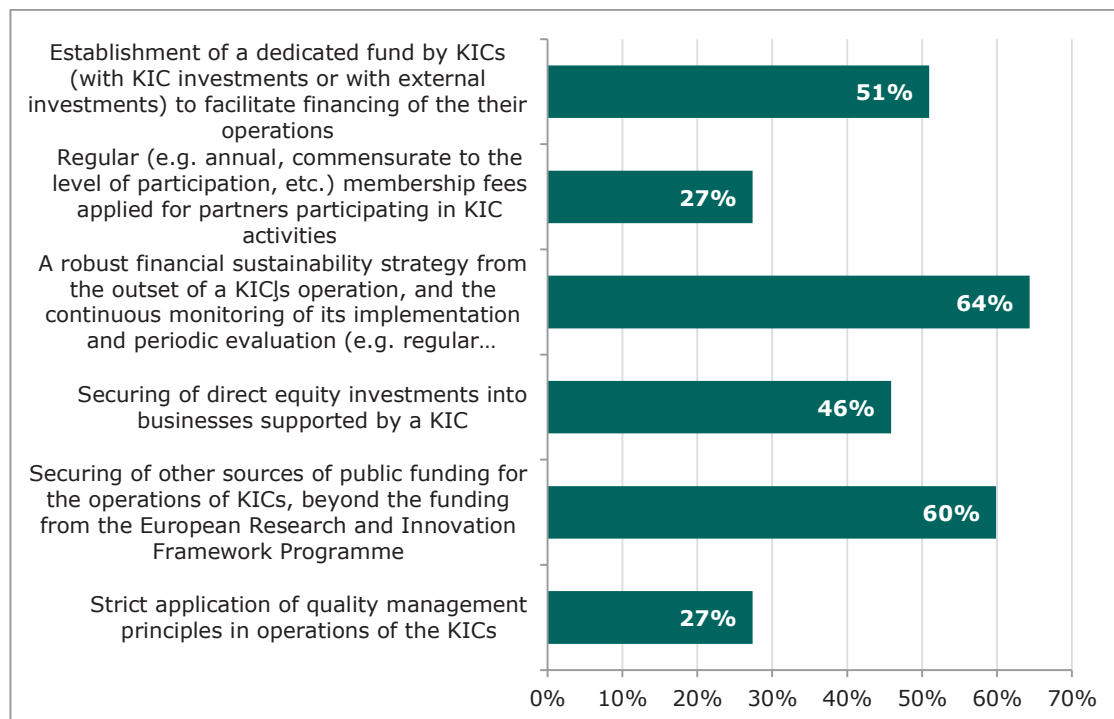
Establishment of a dedicated fund by KICs (with KIC investments or with external investments) to facilitate financing of the their operations

51%

Regular (e.g. annual, commensurate to the level of participation, etc.) membership fees applied for partners participating in KIC activities

27%

A robust financial sustainability strategy from the outset of a KICǀs operation, and the continuous monitoring of its implementation and periodic evaluation (e.g. regular…

64%

Securing of direct equity investments into businesses supported by a KIC

46%

Securing of other sources of public funding for the operations of KICs, beyond the funding from the European Research and Innovation Framework Programme

60%

Strict application of quality management principles in operations of the KICs

27%

0% 10% 20% 30% 40% 50% 60% 70%